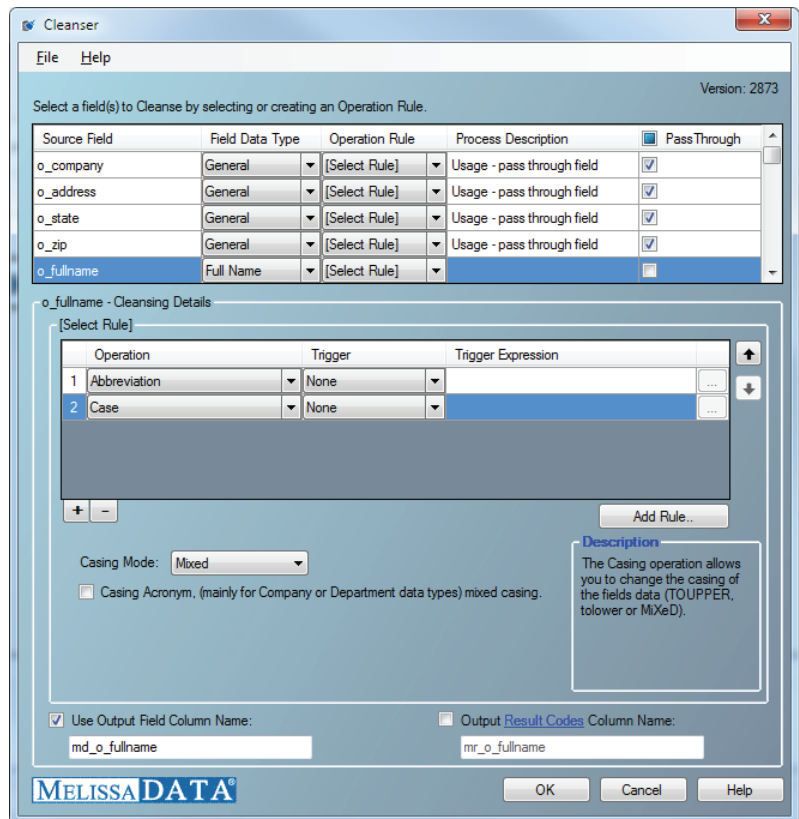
Cleanser

File Help

Version: 2873

Select a field(s) to Cleanse by selecting or creating an Operation Rule.

| Source Field | Field Data Type | Operation Rule | Process Description | PassThrough |
|---|---|---|---|---|
| o_company | General | [Select Rule] | Usage - pass through field | ☑ |
| o_address | General | [Select Rule] | Usage - pass through field | ☑ |
| o_state | General | [Select Rule] | Usage - pass through field | ☑ |
| o_zip | General | [Select Rule] | Usage - pass through field | ☑ |
| o_fullname | Full Name | [Select Rule] | | ☐ |

o_fullname - Cleansing Details

[Select Rule]

| | Operation | Trigger | Trigger Expression |
|---|---|---|---|
| 1 | Abbreviation | None | ... |
| 2 | Case | None | ... |

+ –

Add Rule..

Casing Mode: Mixed

Casing Acronym, (mainly for Company or Department data types) mixed casing.

Description
The Casing operation allows you to change the casing of the fields data (TOUPPER, tolower or MiXeD).

Use Output Field Column Name:
md_o_fullname

Output Result Codes Column Name:
mr_o_fullname

MELISSA DATA®

OK Cancel Help